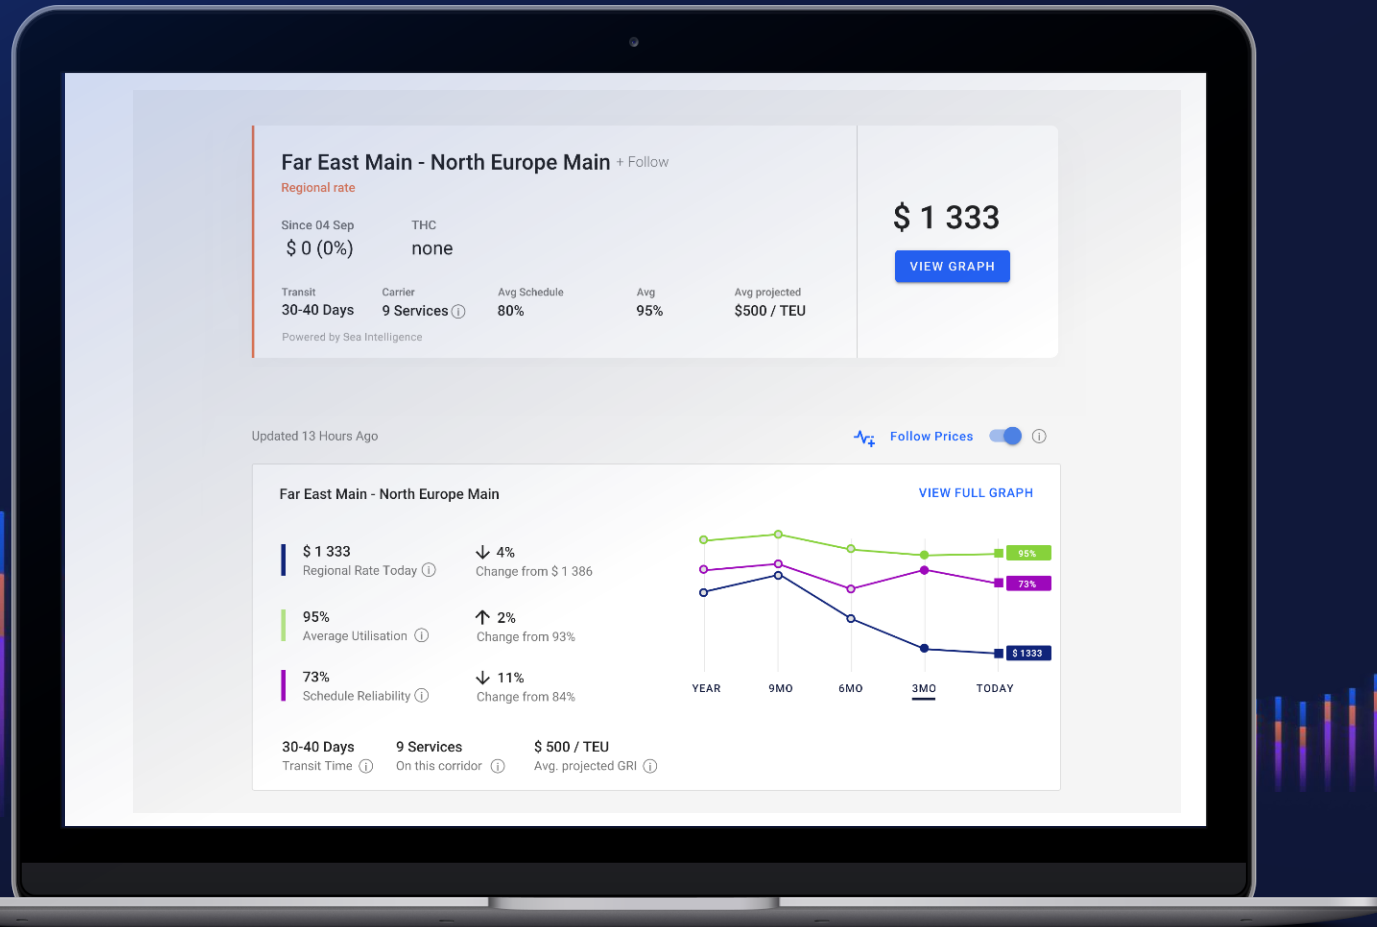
Far East Main - North Europe Main + Follow
Regional rate

Since 04 Sep
$ 0 (0%)

THC
none

Transit
30-40 Days

Carrier
9 Services ⓘ

Avg Schedule
80%

Avg
95%

Avg projected
$500 / TEU

Powered by Sea Intelligence

$ 1 333

VIEW GRAPH

Updated 13 Hours Ago

Follow Prices ⓘ

Far East Main - North Europe Main

VIEW FULL GRAPH

$ 1 333
Regional Rate Today ⓘ

↓ 4%
Change from $ 1 386

95%
Average Utilisation ⓘ

↑ 2%
Change from 93%

73%
Schedule Reliability ⓘ

↓ 11%
Change from 84%

95%
73%
$ 1333

YEAR 9MO 6MO 3MO TODAY

30-40 Days
Transit Time ⓘ

9 Services
On this corridor ⓘ

$ 500 / TEU
Avg. projected GRI ⓘ